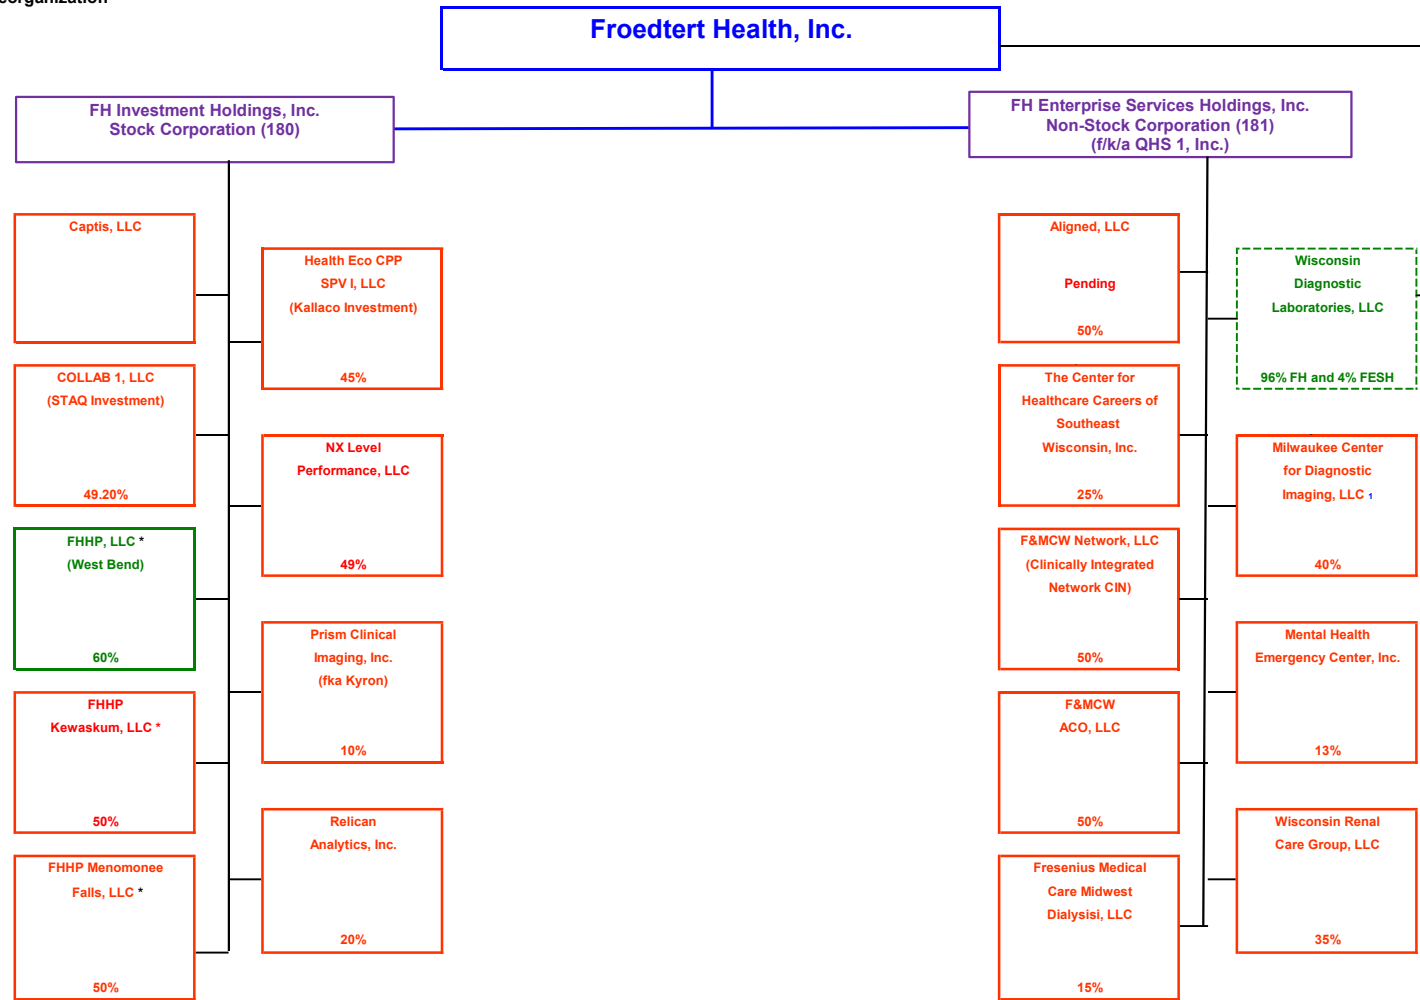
organization

Froedtert Health, Inc.

FH Investment Holdings, Inc.
Stock Corporation (180)

FH Enterprise Services Holdings, Inc.
Non-Stock Corporation (181)
(f/k/a QHS 1, Inc.)

Captis, LLC

COLLAB 1, LLC
(STAQ Investment)
49.20%

FHHP, LLC *
(West Bend)
60%

FHHP
Kewaskum, LLC *
50%

FHHP Menomonee
Falls, LLC *
50%

Health Eco CPP
SPV I, LLC
(Kallaco Investment)
45%

NX Level
Performance, LLC
49%

Prism Clinical
Imaging, Inc.
(fka Kyron)
10%

Relican
Analytics, Inc.
20%

Aligned, LLC
Pending
50%

The Center for
Healthcare Careers of
Southeast
Wisconsin, Inc.
25%

F&MCW Network, LLC
(Clinically Integrated
Network CIN)
50%

F&MCW
ACO, LLC
50%

Fresenius Medical
Care Midwest
Dialysisi, LLC
15%

Wisconsin
Diagnostic
Laboratories, LLC
96% FH and 4% FESH

Milwaukee Center
for Diagnostic
Imaging, LLC 1
40%

Mental Health
Emergency Center, Inc.
13%

Wisconsin Renal
Care Group, LLC
35%